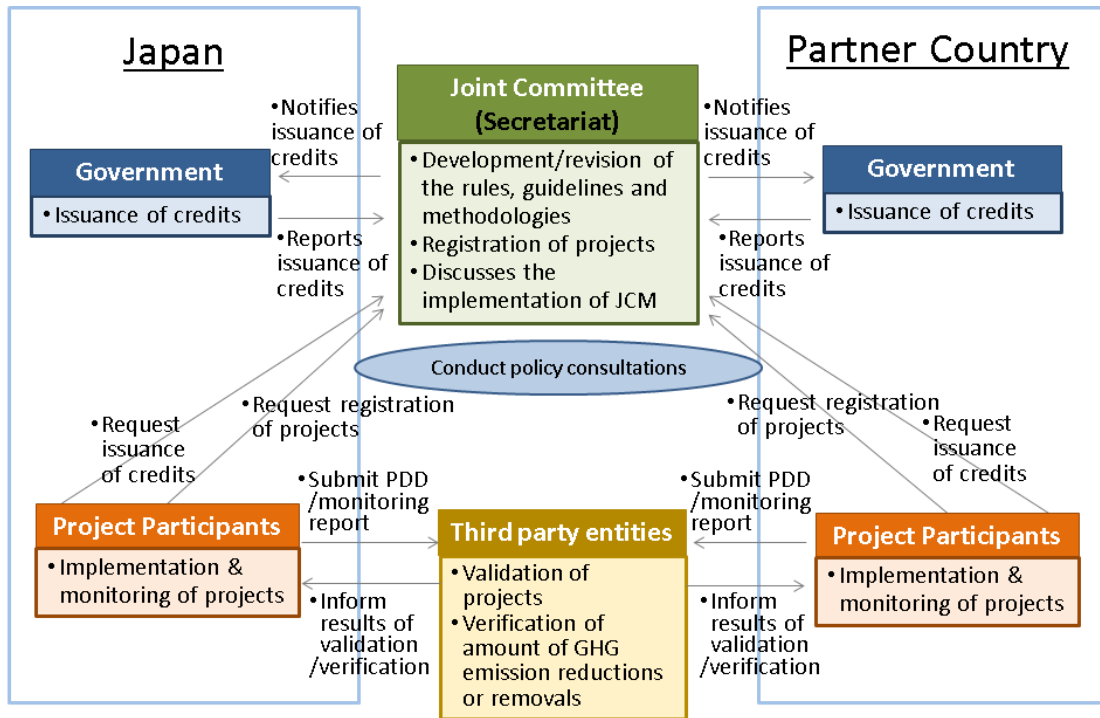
Japan

Partner Country

Joint Committee (Secretariat)

• Development/revision of the rules, guidelines and methodologies
• Registration of projects
• Discusses the implementation of JCM

•Notifies issuance of credits

Government

• Issuance of credits

•Reports issuance of credits

•Notifies issuance of credits

Government

• Issuance of credits

•Reports issuance of credits

Conduct policy consultations

•Request issuance of credits

•Request registration of projects

•Request registration of projects

•Request issuance of credits

•Submit PDD /monitoring report

•Submit PDD /monitoring report

Project Participants

• Implementation & monitoring of projects

Third party entities

• Validation of projects
• Verification of amount of GHG emission reductions or removals

Project Participants

• Implementation & monitoring of projects

•Inform results of validation /verification

•Inform results of validation /verification